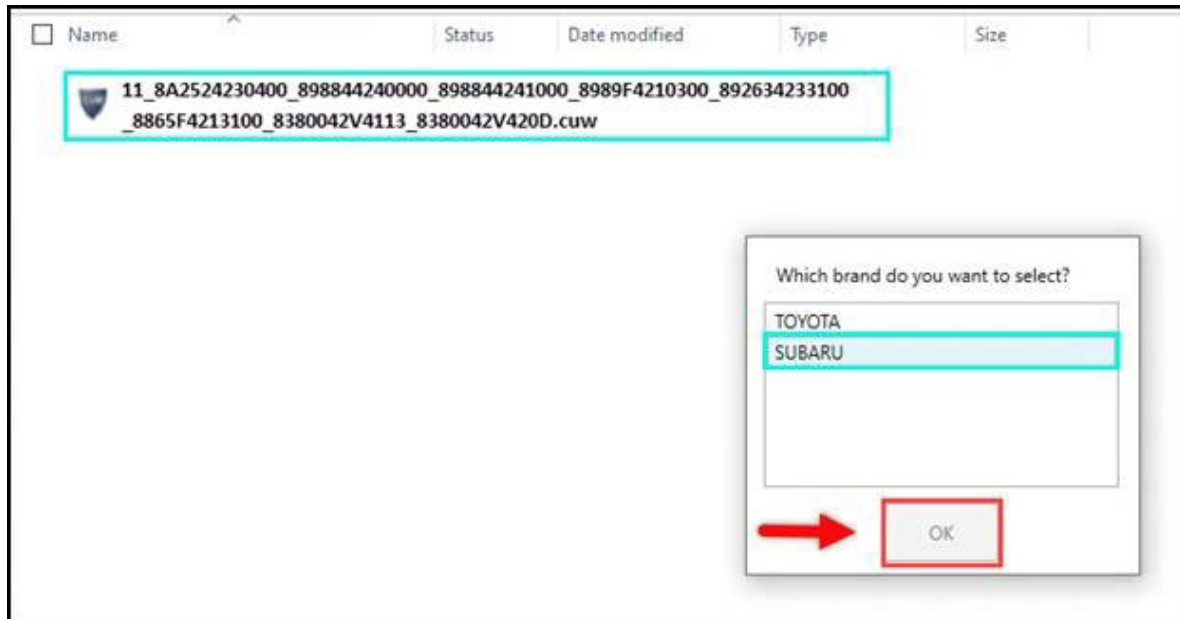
Name | Status | Date modified | Type | Size

11_8A2524230400_898844240000_898844241000_8989F4210300_892634233100_8865F4213100_8380042V4113_8380042V420D.cuw

Which brand do you want to select?

TOYOTA
SUBARU

OK